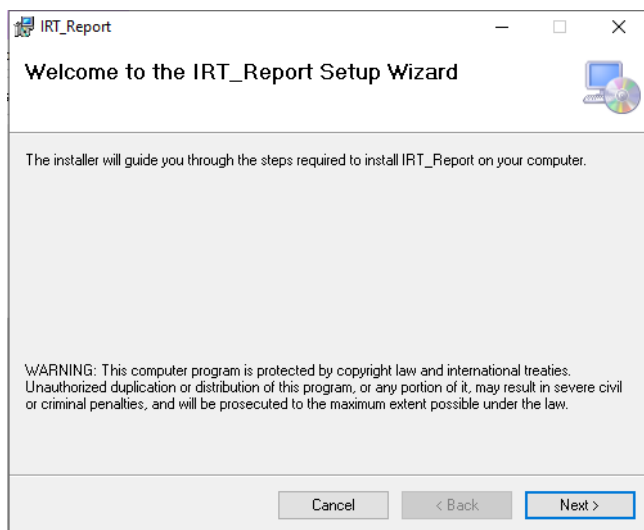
IRT_Report

Welcome to the IRT_Report Setup Wizard

The installer will guide you through the steps required to install IRT_Report on your computer.

WARNING: This computer program is protected by copyright law and international treaties. Unauthorized duplication or distribution of this program, or any portion of it, may result in severe civil or criminal penalties, and will be prosecuted to the maximum extent possible under the law.

Cancel
< Back
Next >